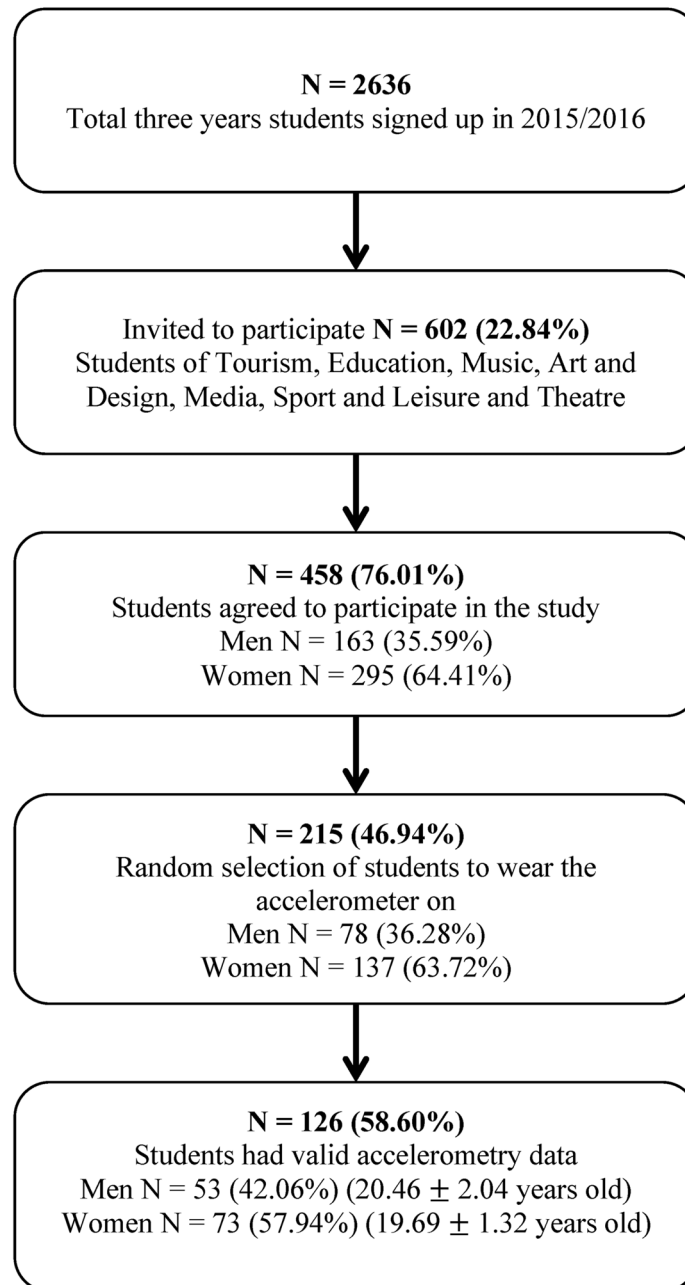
N = 2636
Total three years students signed up in 2015/2016

Invited to participate N = 602 (22.84%)
Students of Tourism, Education, Music, Art and Design, Media, Sport and Leisure and Theatre

N = 458 (76.01%)
Students agreed to participate in the study
Men N = 163 (35.59%)
Women N = 295 (64.41%)

N = 215 (46.94%)
Random selection of students to wear the accelerometer on
Men N = 78 (36.28%)
Women N = 137 (63.72%)

N = 126 (58.60%)
Students had valid accelerometry data
Men N = 53 (42.06%) (20.46 $\pm$ 2.04 years old)
Women N = 73 (57.94%) (19.69 $\pm$ 1.32 years old)